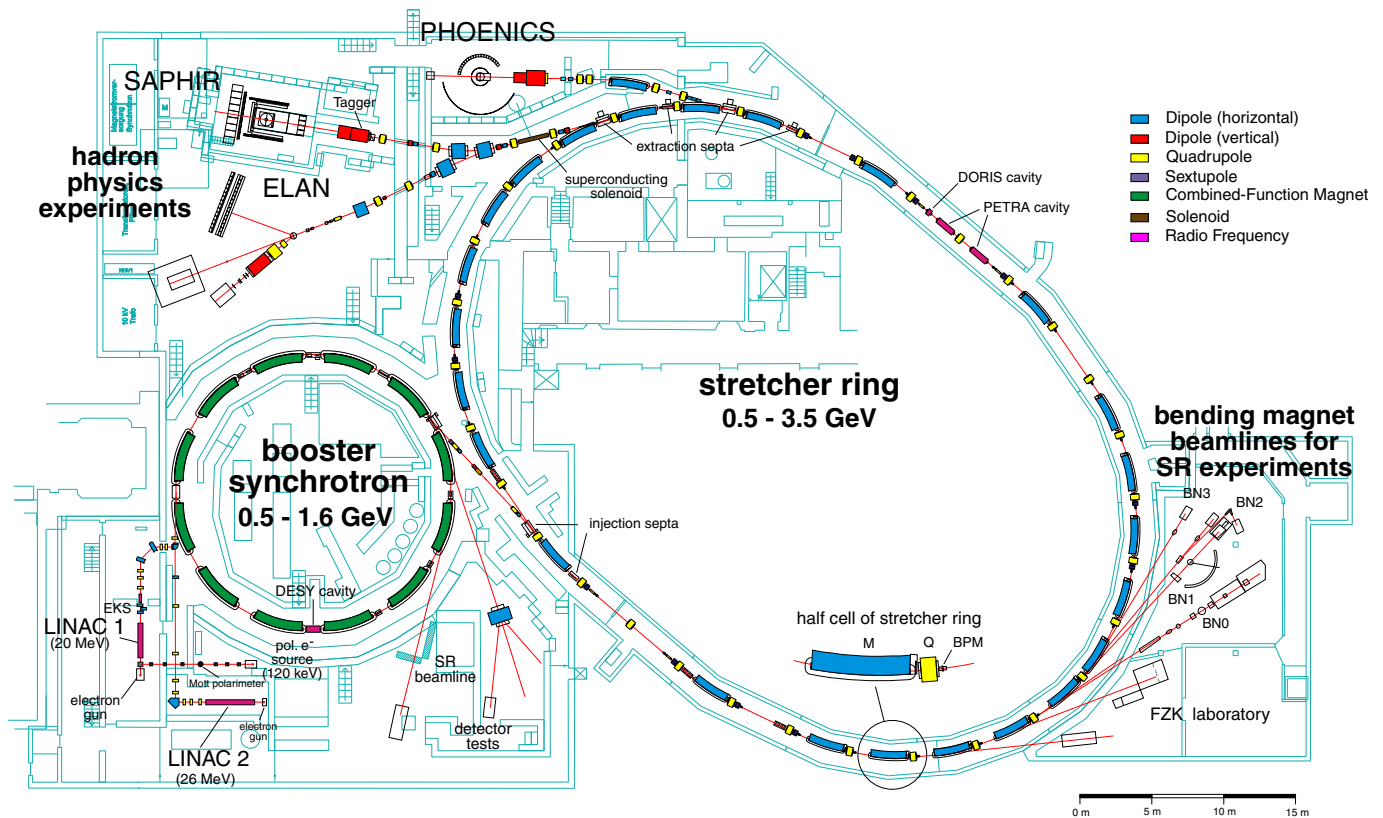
PHOENICS

SAPHIR

Tagger

hadron physics experiments

ELAN

extraction septa

superconducting solenoid

Dipole (horizontal)
Dipole (vertical)
Quadrupole
Sextupole
Combined-Function Magnet
Solenoid
Radio Frequency

DORIS cavity

PETRA cavity

stretcher ring
0.5 - 3.5 GeV

bending magnet beamlines for SR experiments

booster synchrotron
0.5 - 1.6 GeV

injection septa

BN3
BN2
BN1
BN0

DESY cavity

EKS

LINAC 1
(20 MeV)

pol. e$^-$ source
(120 keV)

Mott polarimeter

electron gun

electron gun

LINAC 2
(26 MeV)

SR beamline

detector tests

half cell of stretcher ring
M
Q
BPM

FZK laboratory

0 m
5 m
10 m
15 m